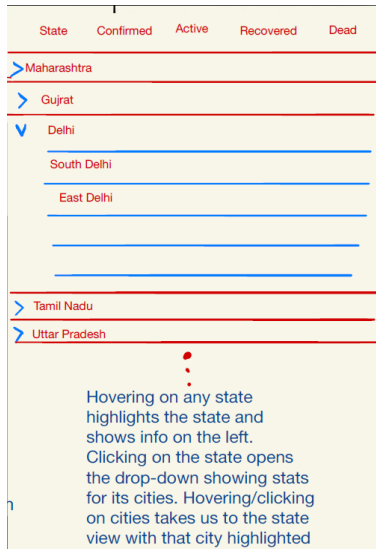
State Confirmed Active Recovered Dead

> Maharashtra

> Gujrat

V Delhi

South Delhi

East Delhi

> Tamil Nadu

> Uttar Pradesh

Hovering on any state highlights the state and shows info on the left. Clicking on the state opens the drop-down showing stats for its cities. Hovering/clicking on cities takes us to the state view with that city highlighted

n